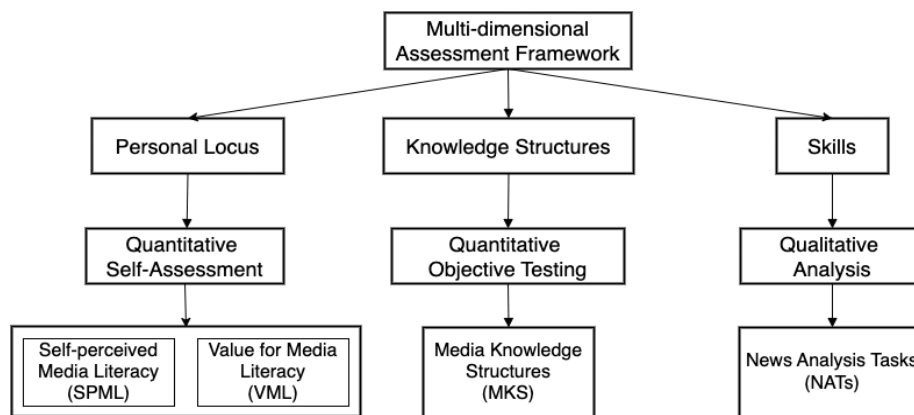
Multi-dimensional Assessment Framework

Personal Locus

Knowledge Structures

Skills

Quantitative Self-Assessment

Quantitative Objective Testing

Qualitative Analysis

Self-perceived Media Literacy (SPML)

Value for Media Literacy (VML)

Media Knowledge Structures (MKS)

News Analysis Tasks (NATs)